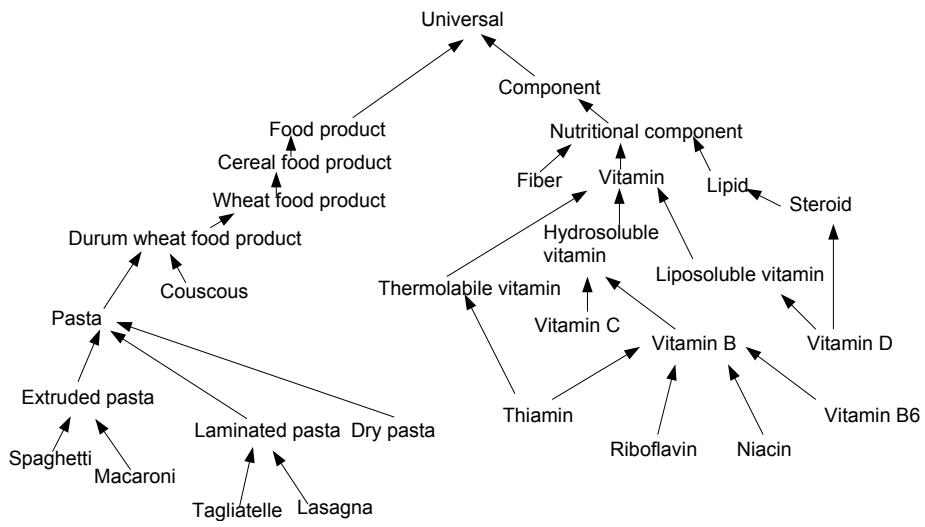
Universal

Component

Food product

Nutritional component

Cereal food product

Fiber

Vitamin

Lipid

Steroid

Wheat food product

Hydrosoluble vitamin

Durum wheat food product

Liposoluble vitamin

Thermolabile vitamin

Couscous

Pasta

Vitamin C

Vitamin B

Vitamin D

Extruded pasta

Laminated pasta

Dry pasta

Thiamin

Vitamin B6

Spaghetti

Macaroni

Riboflavin

Niacin

Tagliatelle

Lasagna